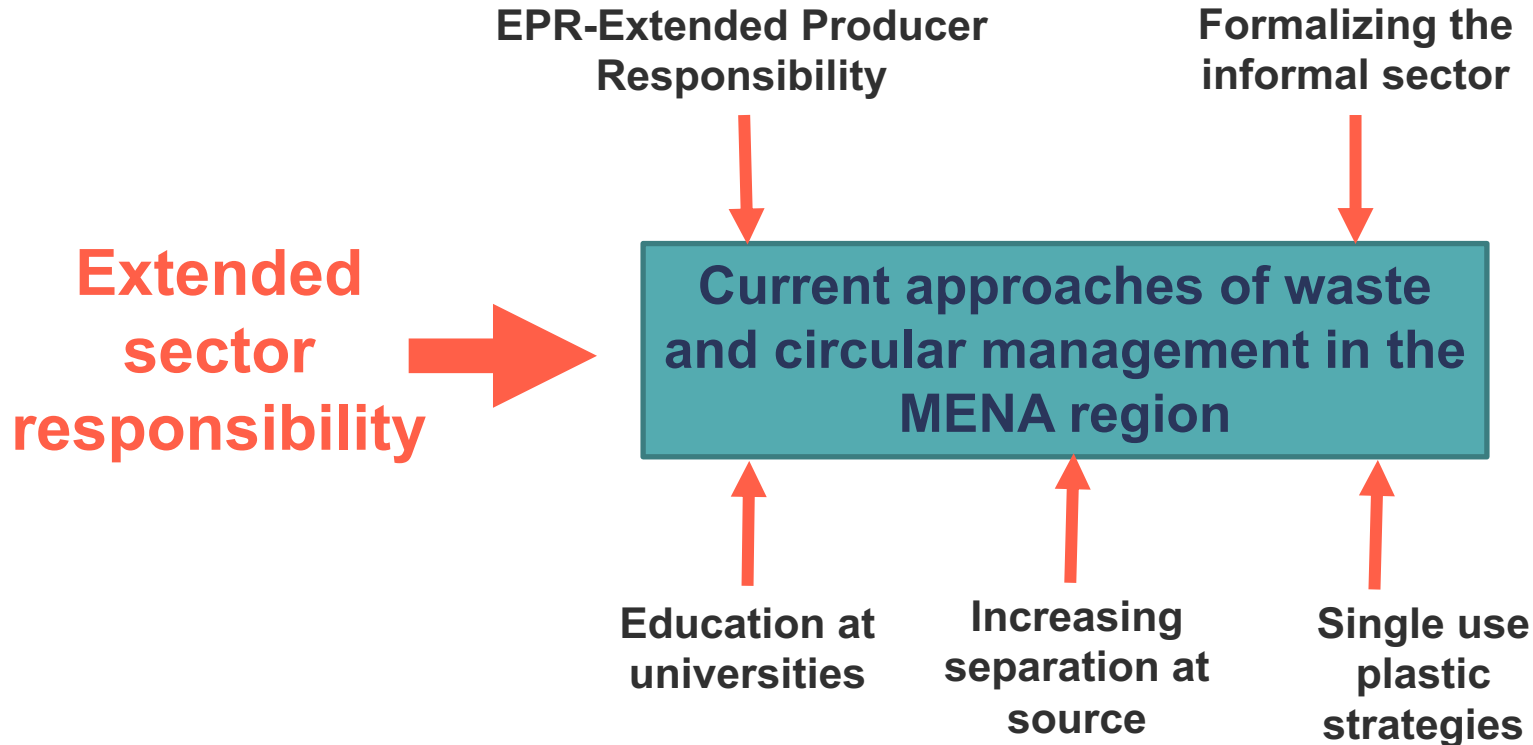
EPR-Extended Producer Responsibility

Formalizing the informal sector

Extended sector responsibility

Current approaches of waste and circular management in the MENA region

Education at universities

Increasing separation at source

Single use plastic strategies